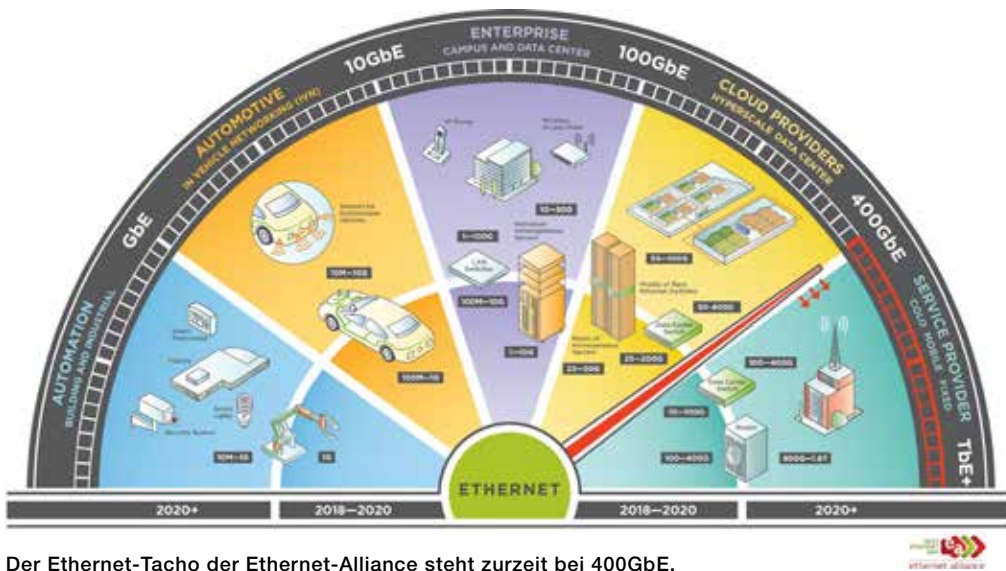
AUTOMATION
BUILDING AND INDUSTRIAL

GbE

AUTOMOTIVE
IN VEHICLE NETWORKING (IVN)

10GbE

ENTERPRISE
CAMPUS AND DATA CENTER

100GbE

CLOUD PROVIDERS
HYPERSCALE DATA CENTER

400GbE

SERVICE PROVIDER
CORE, MOBILE, FIXED

TbE+

10M–1G

1G

10M–10G

100M–1G

1–10G

100M–10G

1–100G

10–100

25–200G

25–200G

50–400G

50–400G

10–100G

100–400G

100–400G

1000–1.6T

ETHERNET

2020+

2018—2020

2018—2020

2020+

Der Ethernet-Tacho der Ethernet-Alliance steht zurzeit bei 400GbE.

ethernet alliance